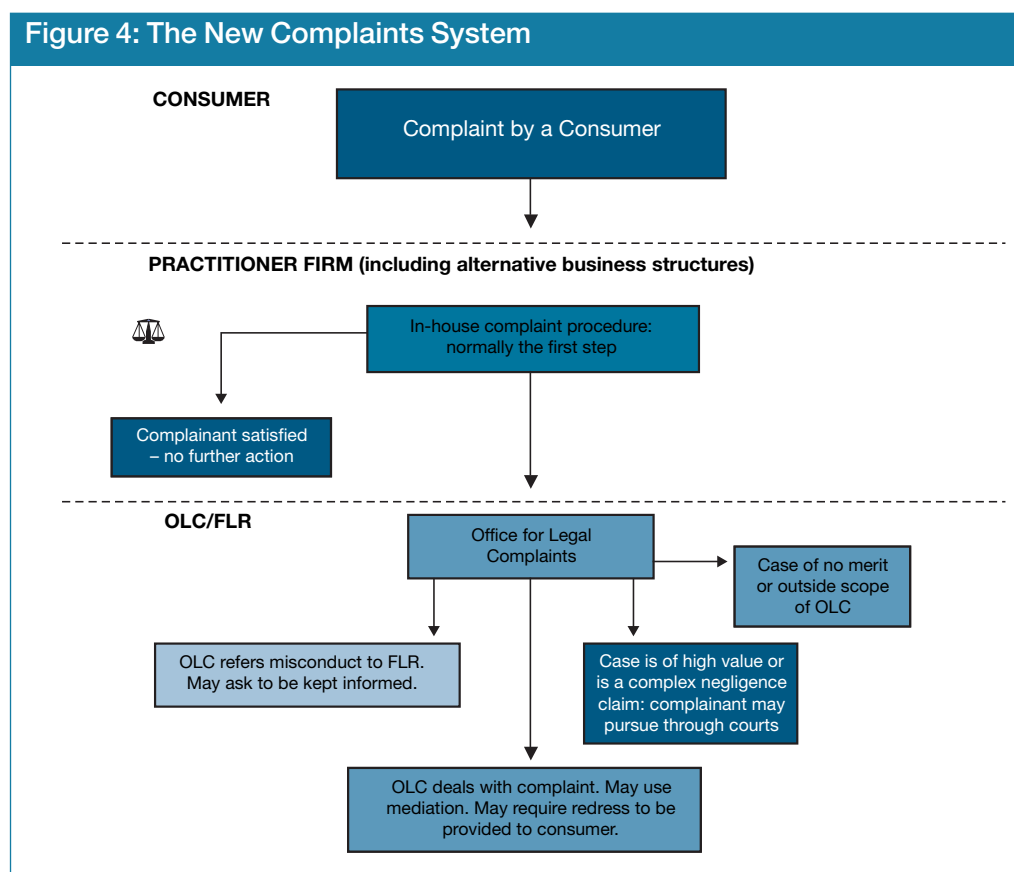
Figure 4: The New Complaints System

CONSUMER

Complaint by a Consumer

PRACTITIONER FIRM (including alternative business structures)

In-house complaint procedure: normally the first step

Complainant satisfied – no further action

OLC/FLR

Office for Legal Complaints

Case of no merit or outside scope of OLC

OLC refers misconduct to FLR. May ask to be kept informed.

Case is of high value or is a complex negligence claim: complainant may pursue through courts

OLC deals with complaint. May use mediation. May require redress to be provided to consumer.